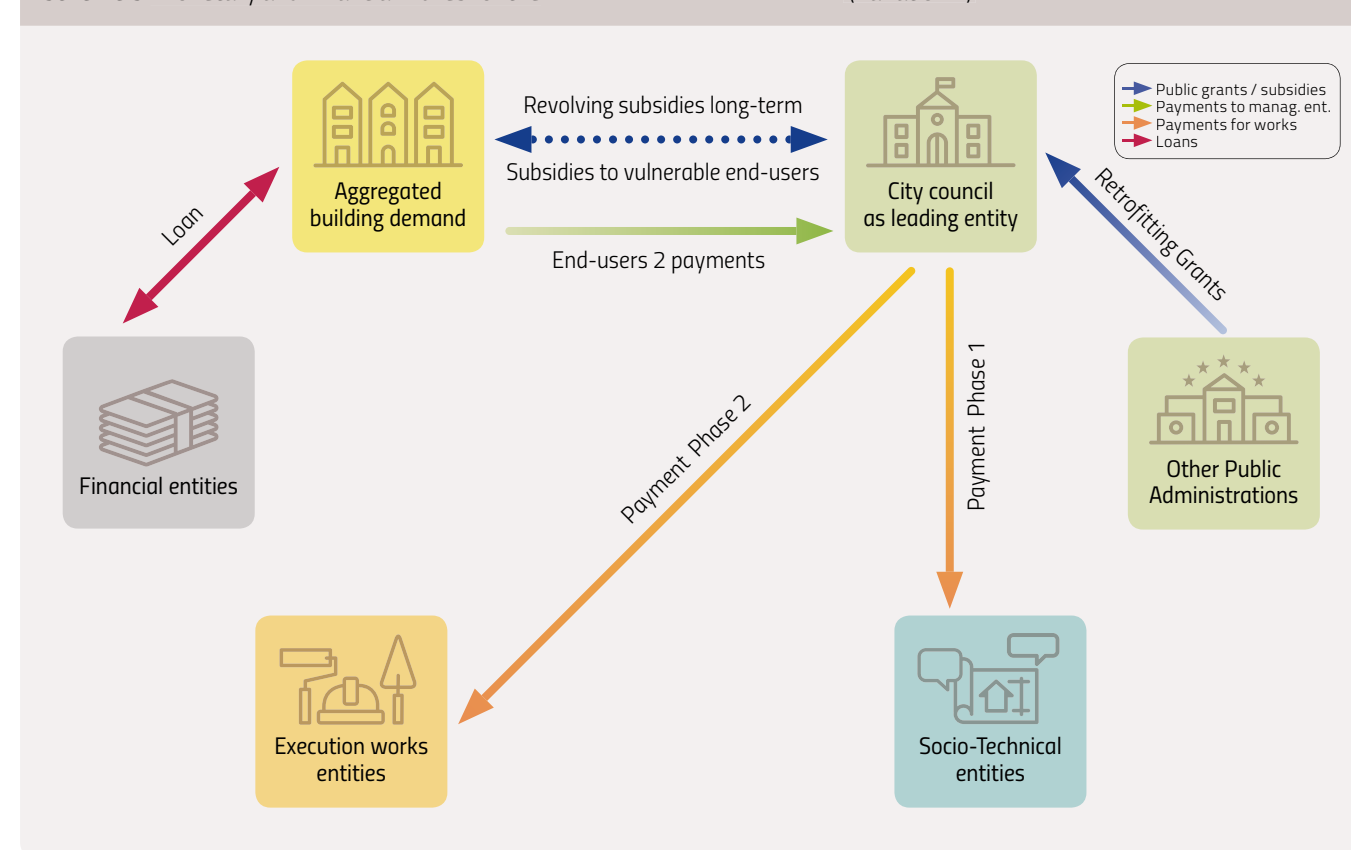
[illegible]

Public grants / subsidies
Payments to manag. ent.
Payments for works
Loans

Aggregated building demand

Revolving subsidies long-term

Subsidies to vulnerable end-users

End-users 2 payments

City council as leading entity

Retrofitting Grants

Loan

Financial entities

Payment Phase 2

Payment Phase 1

Other Public Administrations

Execution works entities

Socio-Technical entities